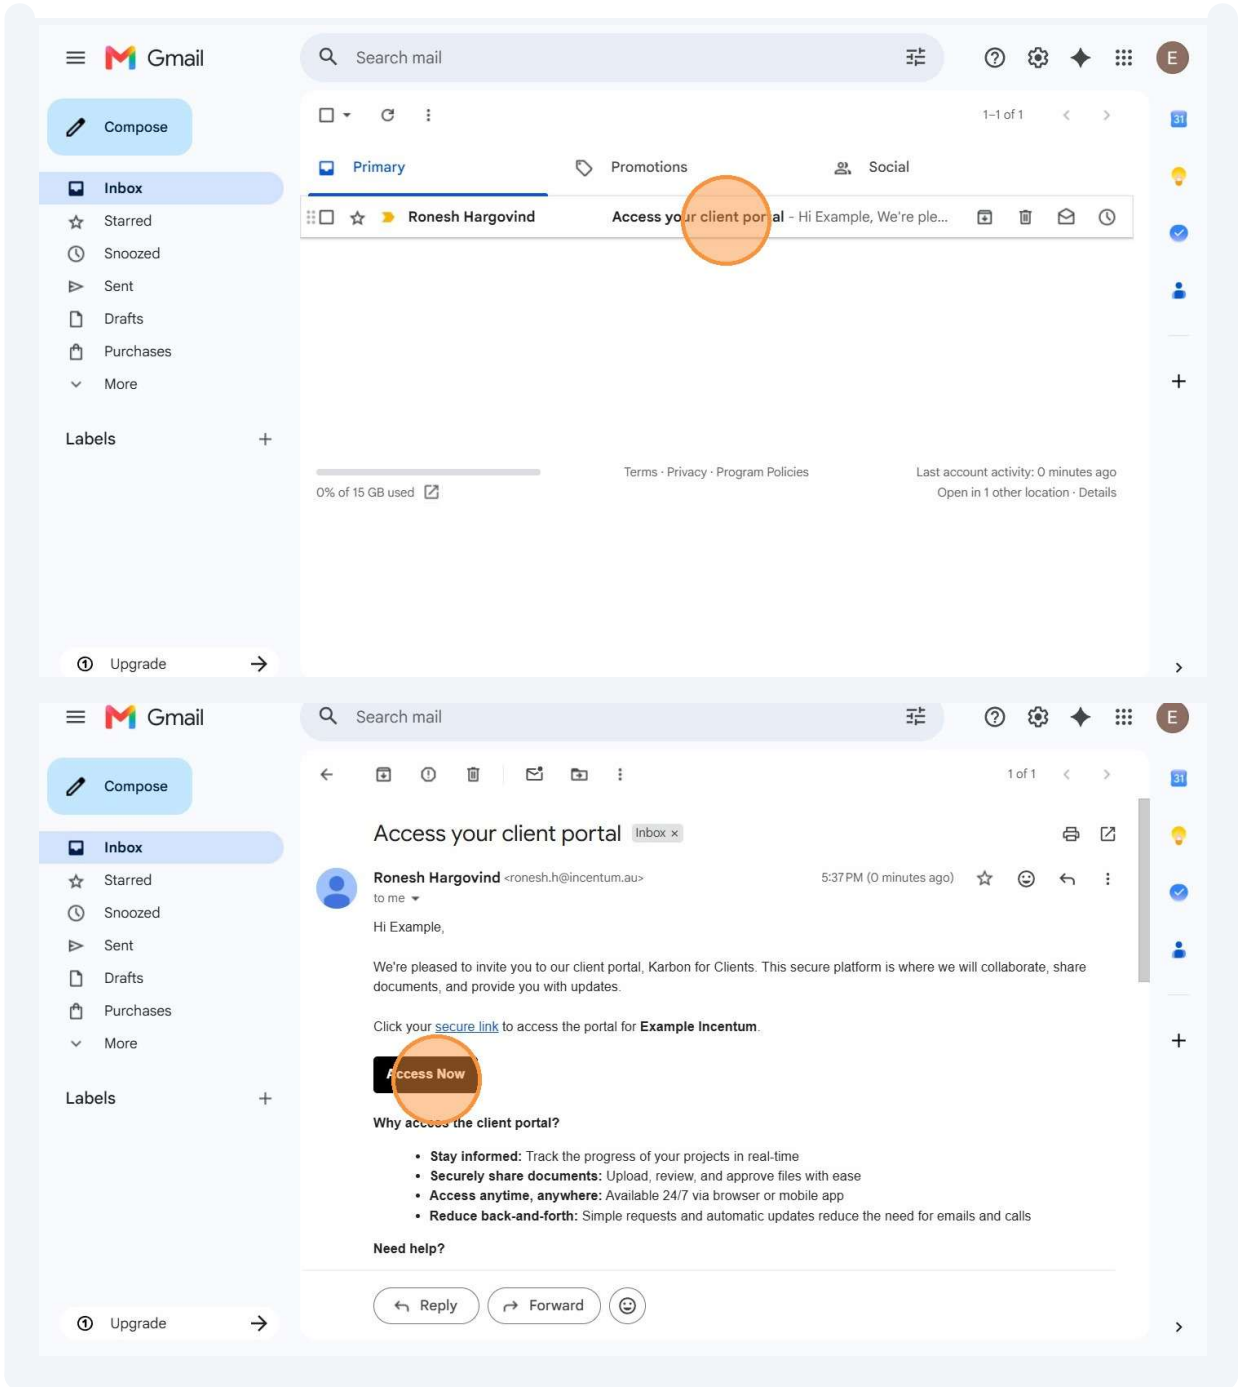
Gmail

Search mail

E

Compose

Inbox
Starred
Snoozed
Sent
Drafts
Purchases
More

Labels +

1–1 of 1

Primary
Promotions
Social

Ronesh Hargovind Access your client portal - Hi Example, We're ple...

0% of 15 GB used

Terms · Privacy · Program Policies

Last account activity: 0 minutes ago
Open in 1 other location · Details

Upgrade

31

+

Gmail

Search mail

E

Compose

Inbox
Starred
Snoozed
Sent
Drafts
Purchases
More

Labels +

1 of 1

Access your client portal Inbox ×

Ronesh Hargovind <ronesh.h@incentum.au>
to me

5:37 PM (0 minutes ago)

Hi Example,

We're pleased to invite you to our client portal, Karbon for Clients. This secure platform is where we will collaborate, share documents, and provide you with updates.

Click your secure link to access the portal for **Example Incentum**.

Access Now

Why access the client portal?

- **Stay informed:** Track the progress of your projects in real-time
- **Securely share documents:** Upload, review, and approve files with ease
- **Access anytime, anywhere:** Available 24/7 via browser or mobile app
- **Reduce back-and-forth:** Simple requests and automatic updates reduce the need for emails and calls

Need help?

Reply
Forward

Upgrade

31

+